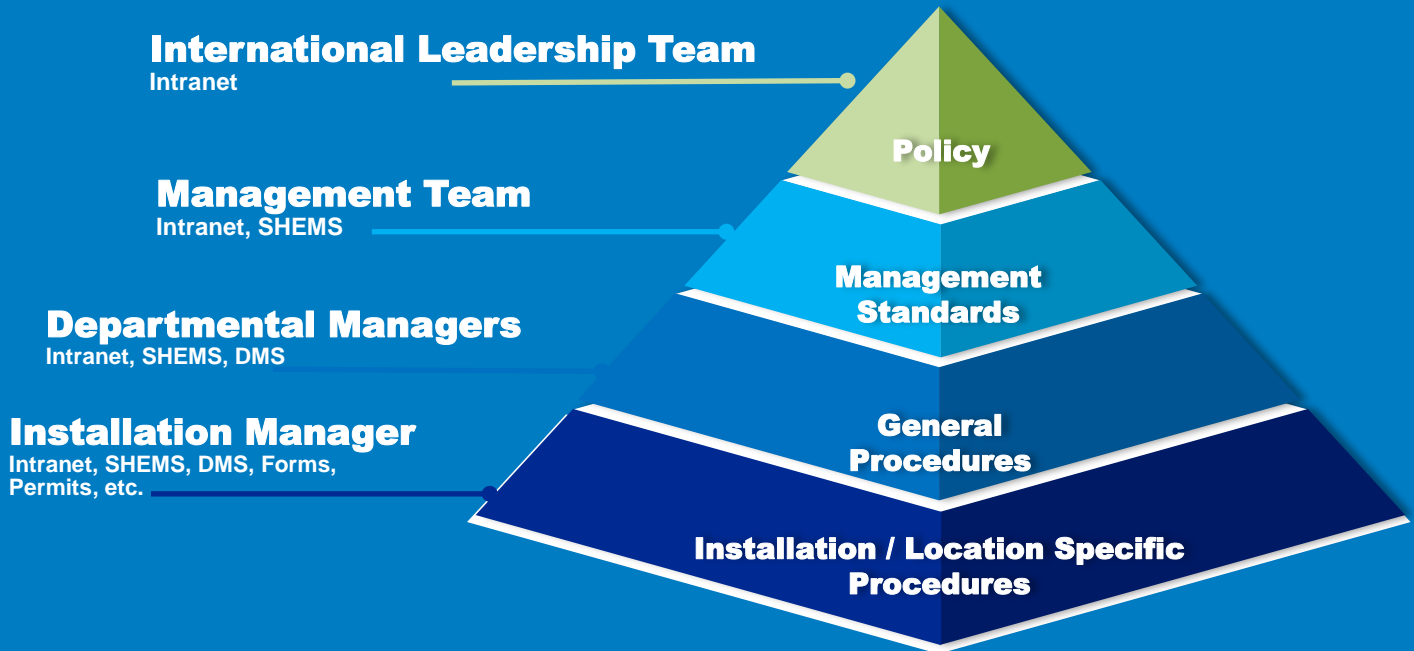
International Leadership Team
Intranet

Management Team
Intranet, SHEMS

Departmental Managers
Intranet, SHEMS, DMS

Installation Manager
Intranet, SHEMS, DMS, Forms, Permits, etc.

Policy

Management Standards

General Procedures

Installation / Location Specific Procedures